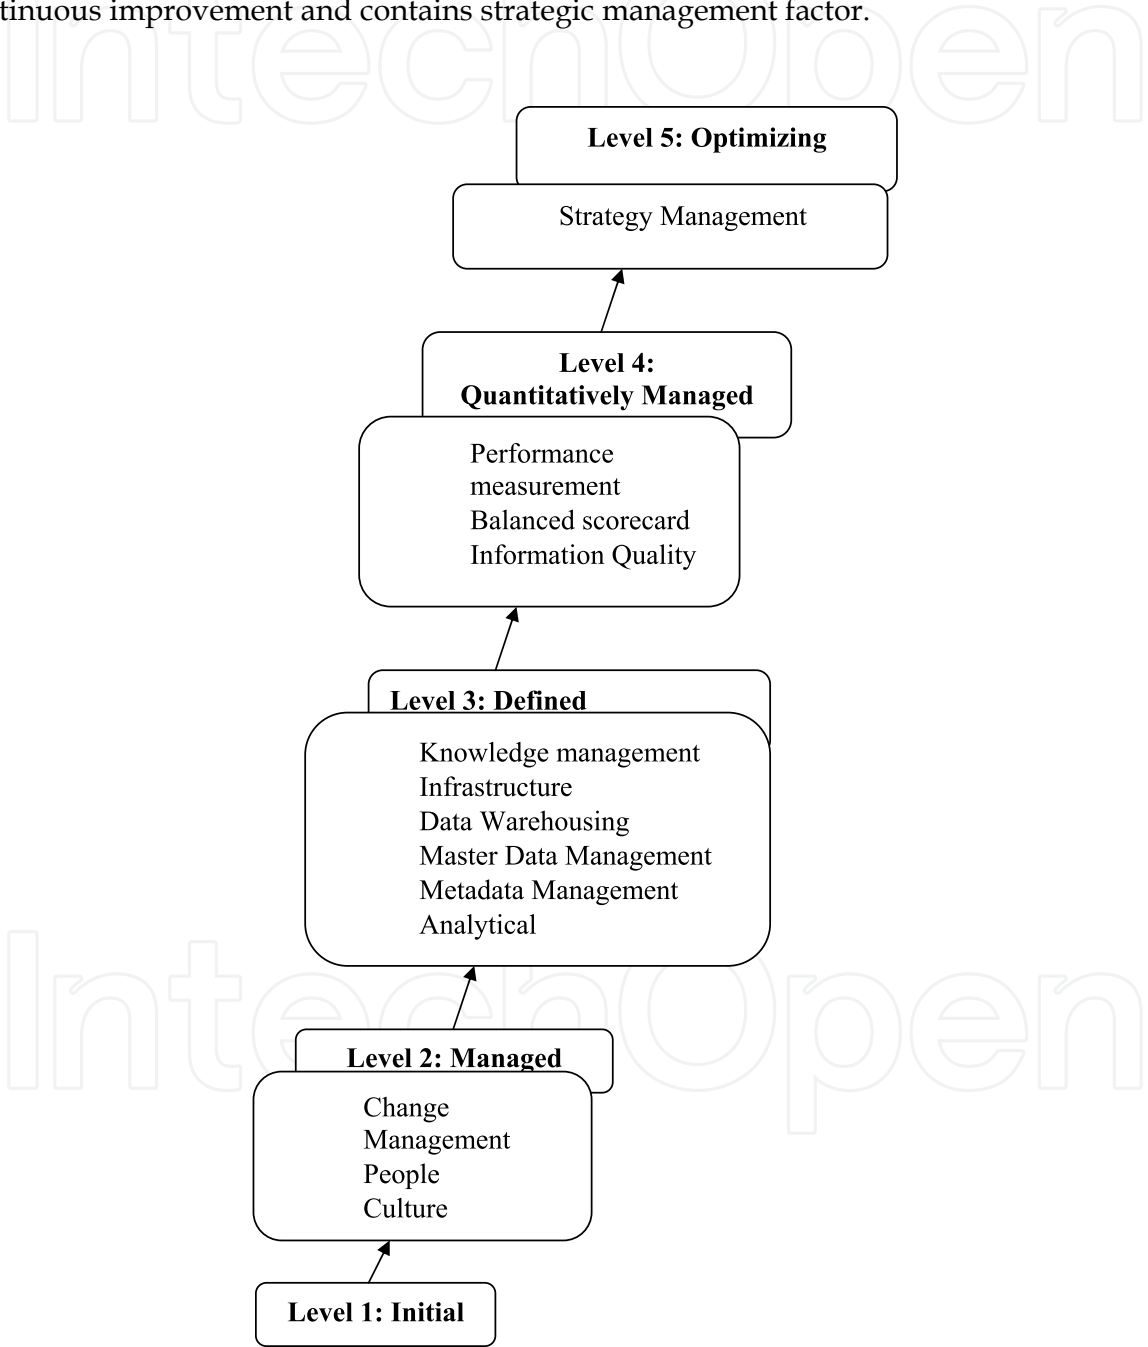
tinuous improvement and contains strategic management factor.

IntechOpen

Level 5: Optimizing

Strategy Management

Level 4: Quantitatively Managed

Performance measurement
Balanced scorecard
Information Quality

Level 3: Defined

Knowledge management
Infrastructure
Data Warehousing
Master Data Management
Metadata Management
Analytical

IntechOpen

Level 2: Managed

Change Management
People
Culture

Level 1: Initial